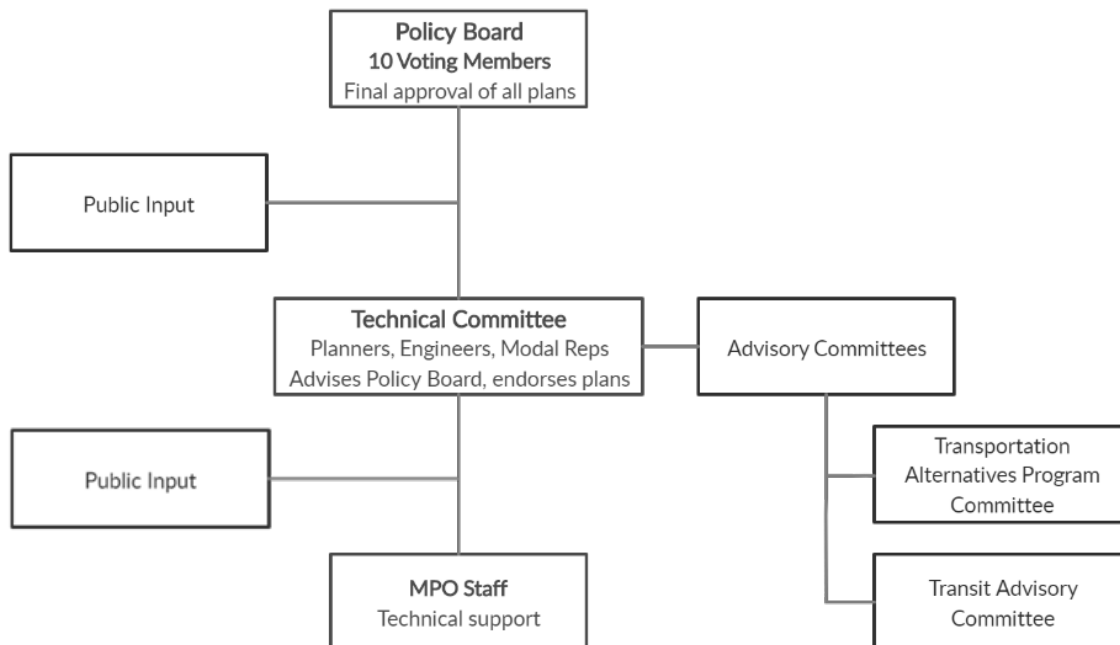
Policy Board
10 Voting Members
Final approval of all plans

Public Input

Technical Committee
Planners, Engineers, Modal Reps
Advises Policy Board, endorses plans

Advisory Committees

Public Input

Transportation Alternatives Program Committee

MPO Staff
Technical support

Transit Advisory Committee